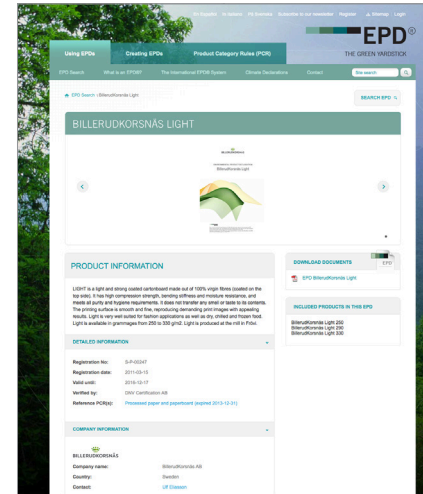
EPD Registry   In Options   PS Services   Subscribe to our newsletter   Register   Sitemap   Login

EPD®
THE GREEN YARDSTICK

Using EPDs   Creating EPDs   Product Category Rules (PCR)

EPD Search   What is an EPD®?   The International EPD® System   Climate Declarations   Contact   Site search

EPD Search › BillerudKorsnäs Light

SEARCH EPD

BILLERUDKORSNÄS LIGHT

BillerudKorsnäs Light

PRODUCT INFORMATION

LIGHT is a light and strong coated cartonboard made out of 100% virgin fibres (coated on the top side). It has high compression strength, bending stiffness and moisture resistance, and meets all purity and hygiene requirements. It does not transfer any smell or taste to its contents. The printing surface is smooth and fine, reproducing demanding print images with appealing results. Light is very well suited for fashion applications as well as dry, chilled and frozen food. Light is available in grammages from 250 to 330 g/m2. Light is produced at the mill in Frövi.

DETAILED INFORMATION

| Registration No: | S-P-00247 |
|---|---|
| Registration date: | 2011-03-15 |
| Valid until: | 2016-12-17 |
| Verified by: | DNV Certification AB |
| Reference PCR(s): | Processed paper and paperboard (expired 2013-12-31) |

COMPANY INFORMATION

BILLERUDKORSNÄS

| Company name: | BillerudKorsnäs AB |
|---|---|
| Country: | Sweden |
| Contact: | Ulf Eliasson |

DOWNLOAD DOCUMENTS

EPD BillerudKorsnäs Light

INCLUDED PRODUCTS IN THIS EPD

BillerudKorsnäs Light 250
BillerudKorsnäs Light 290
BillerudKorsnäs Light 330